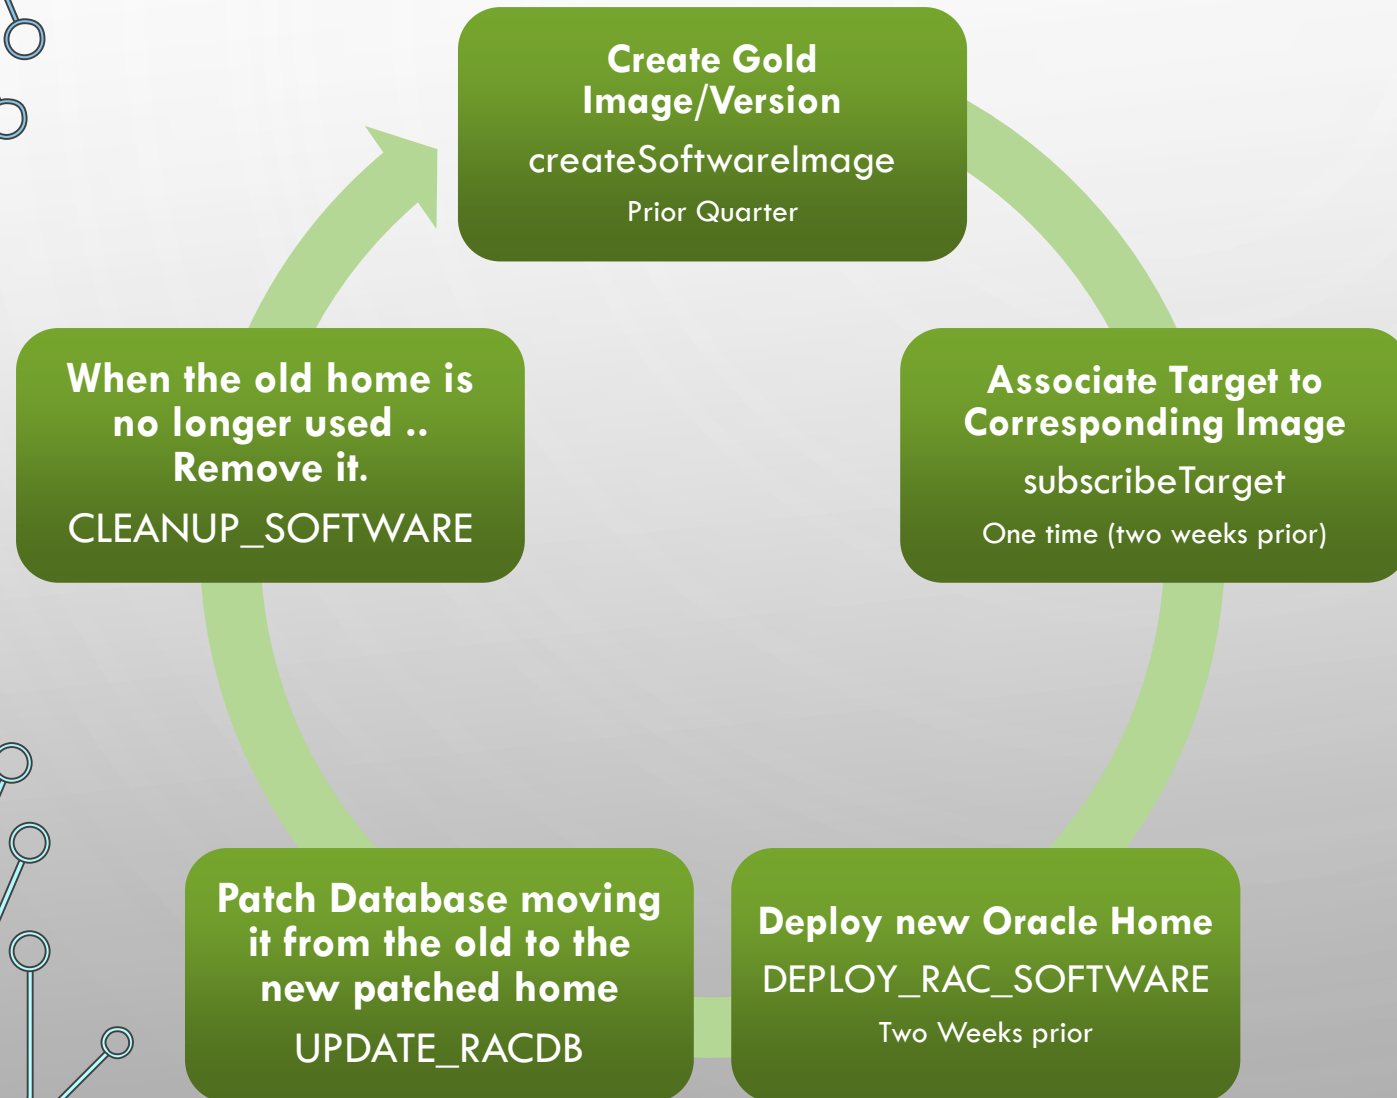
Create Gold Image/Version

createSoftwareImage

Prior Quarter

Associate Target to Corresponding Image

subscribeTarget

One time (two weeks prior)

Deploy new Oracle Home

DEPLOY_RAC_SOFTWARE

Two Weeks prior

Patch Database moving it from the old to the new patched home

UPDATE_RACDB

When the old home is no longer used .. Remove it.

CLEANUP_SOFTWARE